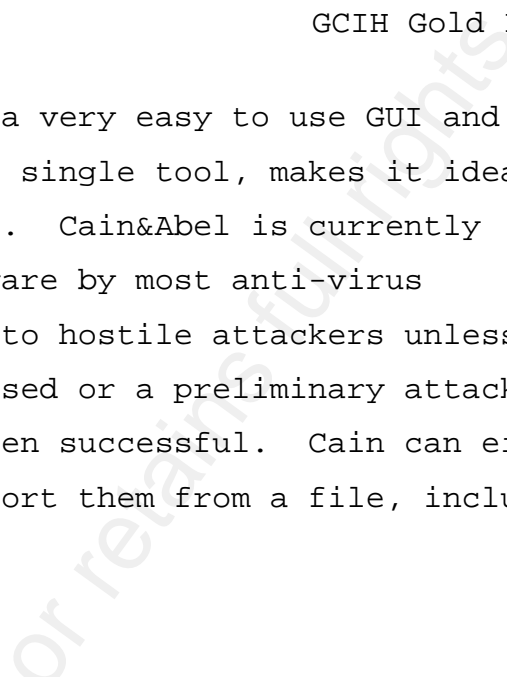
GCIH Gold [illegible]

a very easy to use GUI and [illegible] single tool, makes it idea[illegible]. Cain&Abel is currently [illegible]are by most anti-virus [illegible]to hostile attackers unless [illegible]sed or a preliminary attack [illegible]en successful. Cain can e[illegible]ort them from a file, inclu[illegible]

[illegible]or retains full rights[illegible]